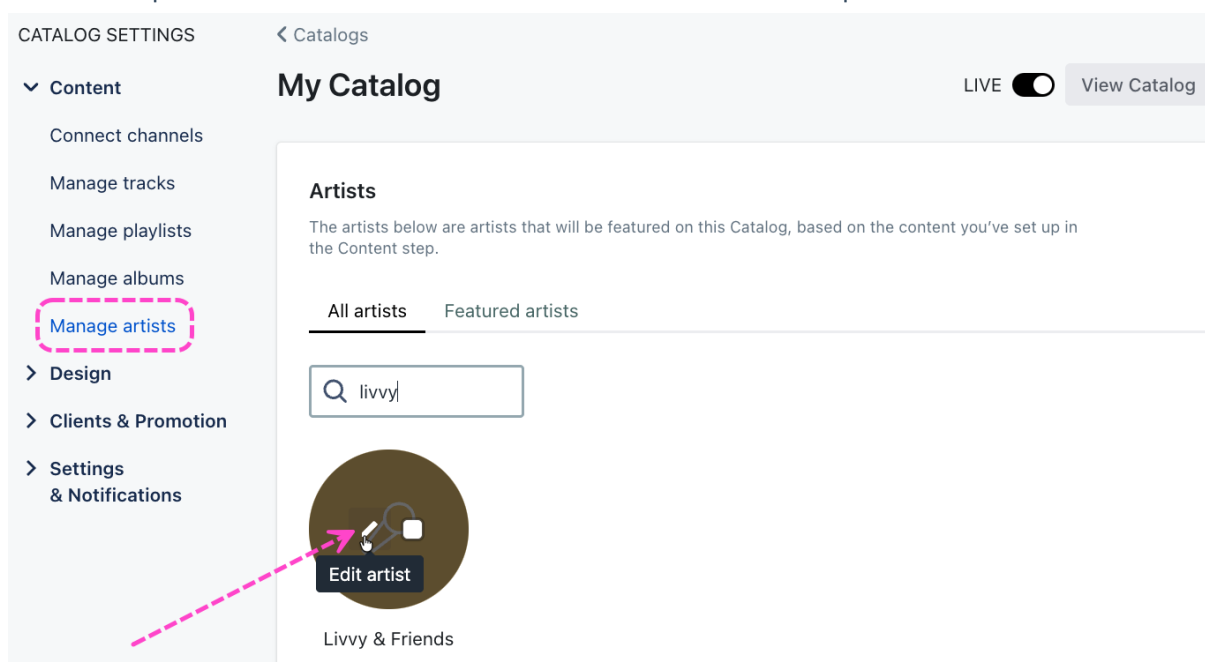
CATALOG SETTINGS

Content

Connect channels

Manage tracks

Manage playlists

Manage albums

Manage artists

Design

Clients & Promotion

Settings & Notifications

< Catalogs

My Catalog

LIVE

View Catalog

Artists

The artists below are artists that will be featured on this Catalog, based on the content you've set up in the Content step.

All artists

Featured artists

livvy

Edit artist

Livvy & Friends